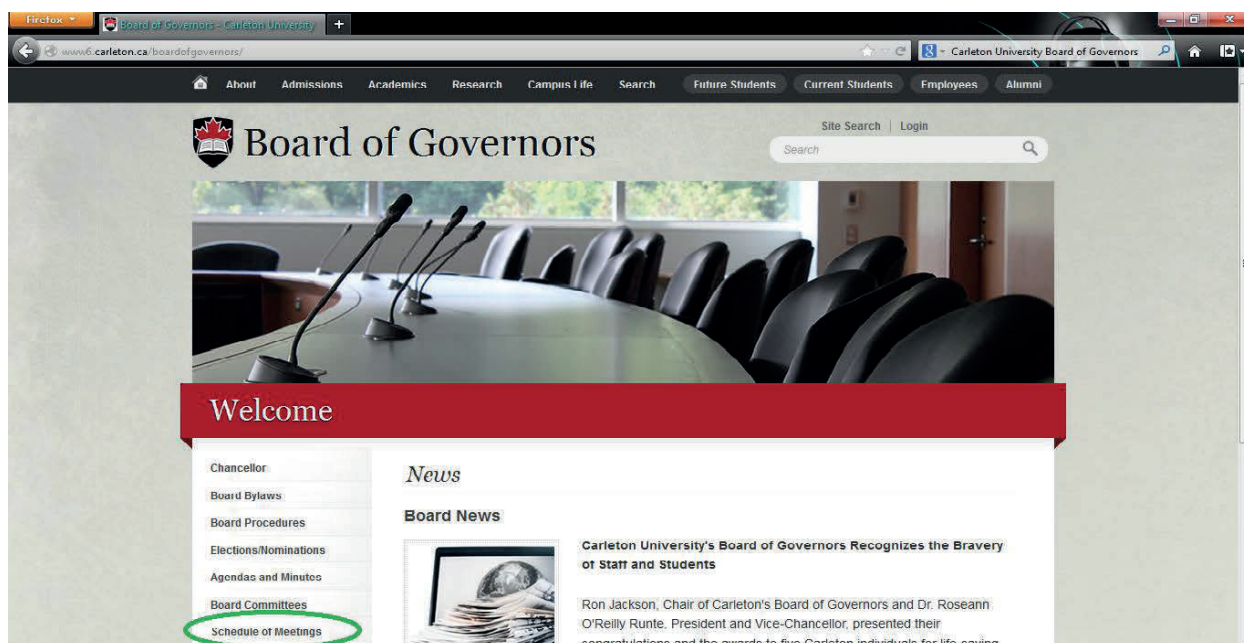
Firefox
Board of Governors - Carleton University
+
www6.carleton.ca/boardofgovernors/
Carleton University Board of Governors

About Admissions Academics Research Campus Life Search Future Students Current Students Employees Alumni

Board of Governors

Site Search | Login
Search

Welcome

Chancellor
Board Bylaws
Board Procedures
Elections/Nominations
Agendas and Minutes
Board Committees
Schedule of Meetings

News

Board News

Carleton University's Board of Governors Recognizes the Bravery of Staff and Students

Ron Jackson, Chair of Carleton's Board of Governors and Dr. Roseann O'Reilly Runte, President and Vice-Chancellor, presented their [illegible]